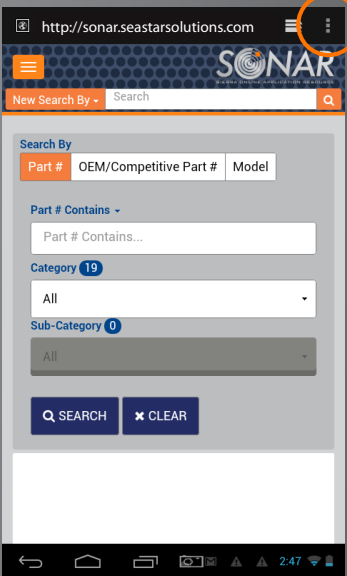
http://sonar.seastarsolutions.com

SONAR
SIERRA ONLINE APPLICATION RESOURCE

New Search By
Search

Search By
Part #
OEM/Competitive Part #
Model

Part # Contains
Part # Contains...

Category 19
All

Sub-Category 0
All

SEARCH
CLEAR

2:47